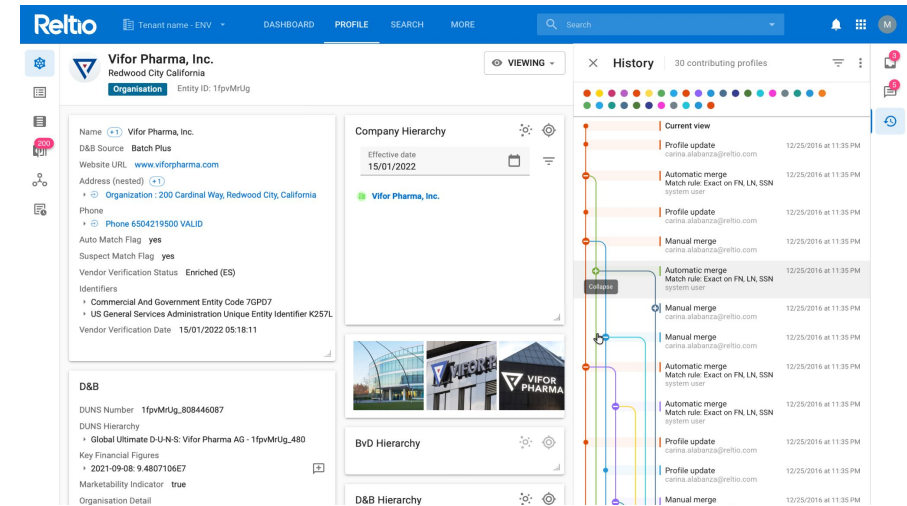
Reltio Tenant name - ENV DASHBOARD PROFILE SEARCH MORE Search

M

200

Vifor Pharma, Inc.
Redwood City California
Organisation Entity ID: 1fpvMrUg

VIEWING

Name +1 Vifor Pharma, Inc.
D&B Source Batch Plus
Website URL www.viforpharma.com
Address (nested) +1
Organization : 200 Cardinal Way, Redwood City, California
Phone
Phone 6504219500 VALID
Auto Match Flag yes
Suspect Match Flag yes
Vendor Verification Status Enriched (ES)
Identifiers
Commercial And Government Entity Code 7GPD7
US General Services Administration Unique Entity Identifier K257L
Vendor Verification Date 15/01/2022 05:18:11

Company Hierarchy
Effective date
15/01/2022
Vifor Pharma, Inc.

D&B
DUNS Number 1fpvMrUg_808446087
DUNS Hierarchy
Global Ultimate D-U-N-S: Vifor Pharma AG - 1fpvMrUg_480
Key Financial Figures
2021-09-08: 9.4807106E7
Marketability Indicator true
Organisation Detail

VIFOR VIFOR PHARMA

BvD Hierarchy

D&B Hierarchy

History 30 contributing profiles

Current view
Profile update carina.alabanza@reltio.com 12/25/2016 at 11:35 PM
Automatic merge Match rule: Exact on FN, LN, SSN system user 12/25/2016 at 11:35 PM
Profile update carina.alabanza@reltio.com 12/25/2016 at 11:35 PM
Manual merge carina.alabanza@reltio.com 12/25/2016 at 11:35 PM
Automatic merge Match rule: Exact on FN, LN, SSN system user 12/25/2016 at 11:35 PM
Collapse
Manual merge carina.alabanza@reltio.com 12/25/2016 at 11:35 PM
Manual merge carina.alabanza@reltio.com 12/25/2016 at 11:35 PM
Automatic merge Match rule: Exact on FN, LN, SSN system user 12/25/2016 at 11:35 PM
Automatic merge Match rule: Exact on FN, LN, SSN system user 12/25/2016 at 11:35 PM
Profile update carina.alabanza@reltio.com 12/25/2016 at 11:35 PM
Profile update carina.alabanza@reltio.com 12/25/2016 at 11:35 PM
Manual merge 12/25/2016 at 11:35 PM

3
5